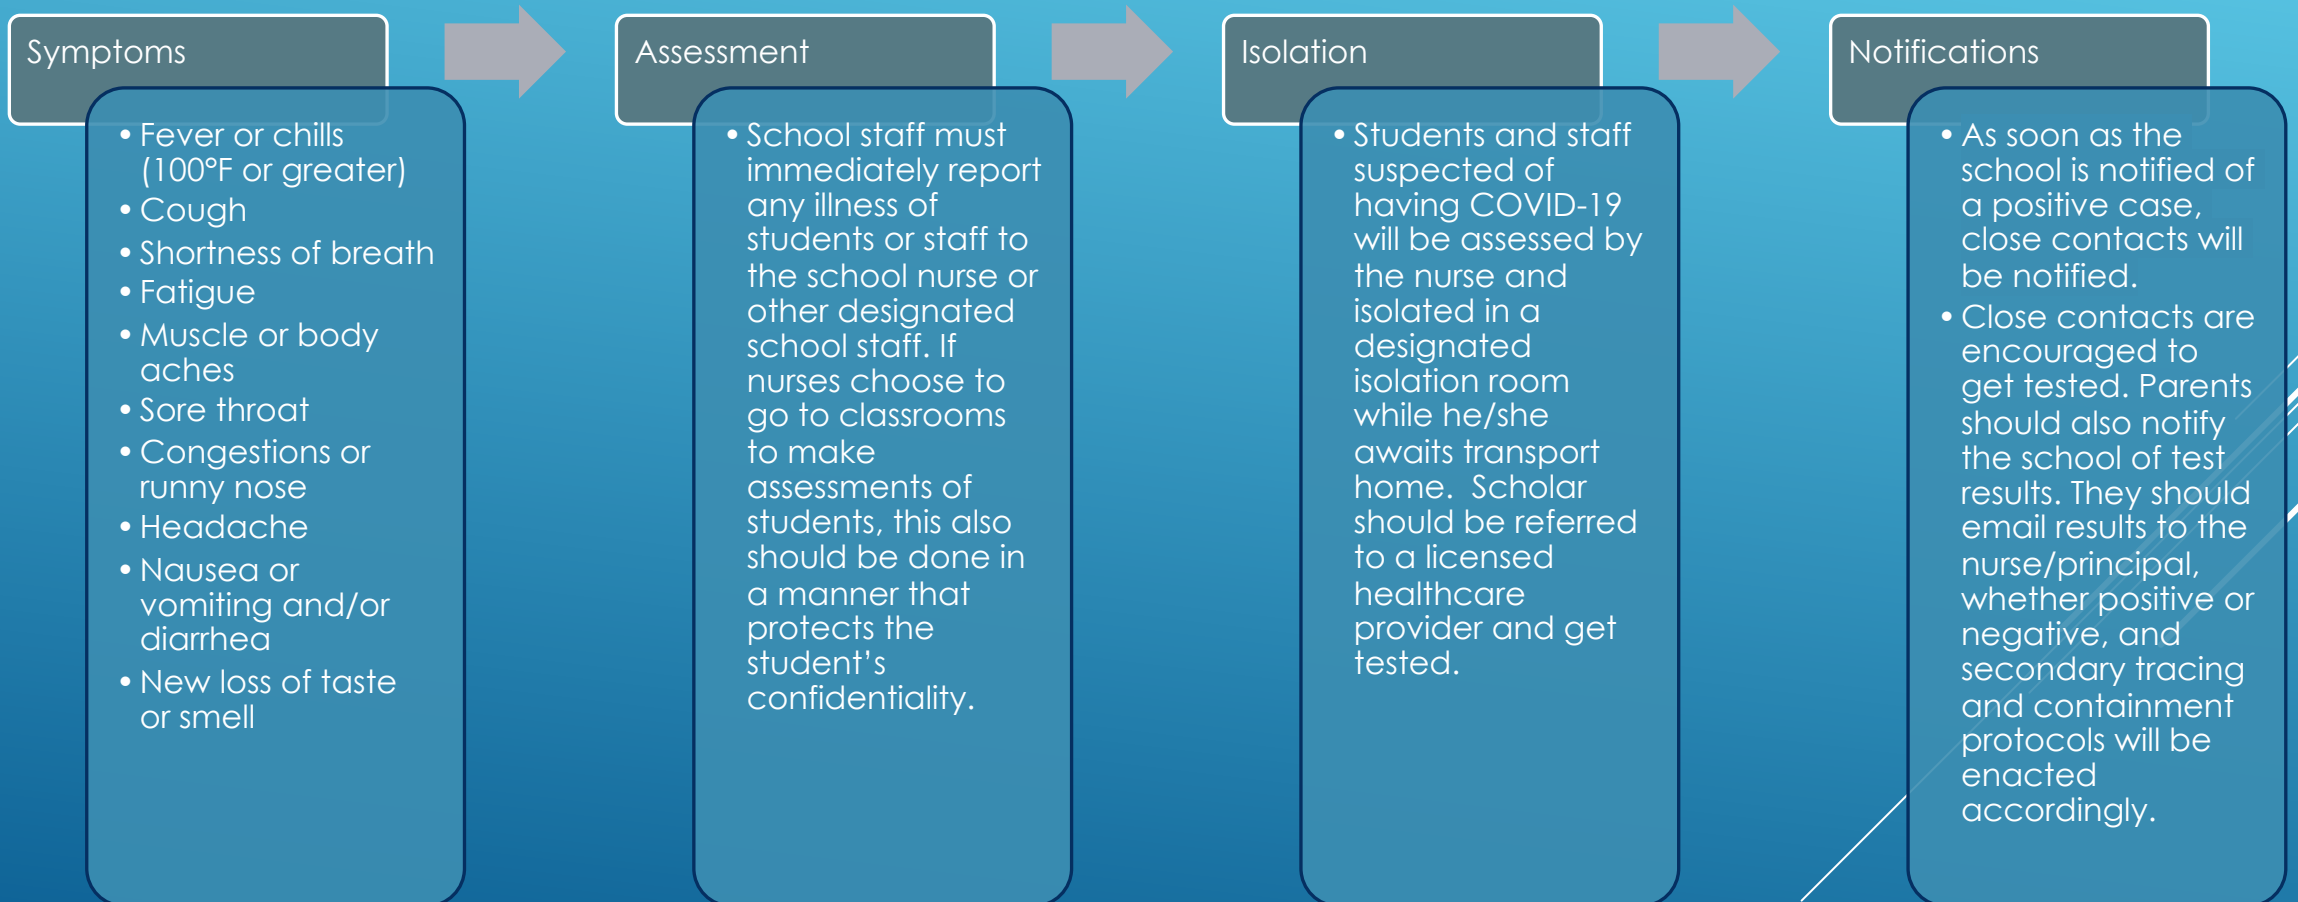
Symptoms

- Fever or chills (100°F or greater)
- Cough
- Shortness of breath
- Fatigue
- Muscle or body aches
- Sore throat
- Congestions or runny nose
- Headache
- Nausea or vomiting and/or diarrhea
- New loss of taste or smell

Assessment

- School staff must immediately report any illness of students or staff to the school nurse or other designated school staff. If nurses choose to go to classrooms to make assessments of students, this also should be done in a manner that protects the student's confidentiality.

Isolation

- Students and staff suspected of having COVID-19 will be assessed by the nurse and isolated in a designated isolation room while he/she awaits transport home. Scholar should be referred to a licensed healthcare provider and get tested.

Notifications

- As soon as the school is notified of a positive case, close contacts will be notified.
- Close contacts are encouraged to get tested. Parents should also notify the school of test results. They should email results to the nurse/principal, whether positive or negative, and secondary tracing and containment protocols will be enacted accordingly.